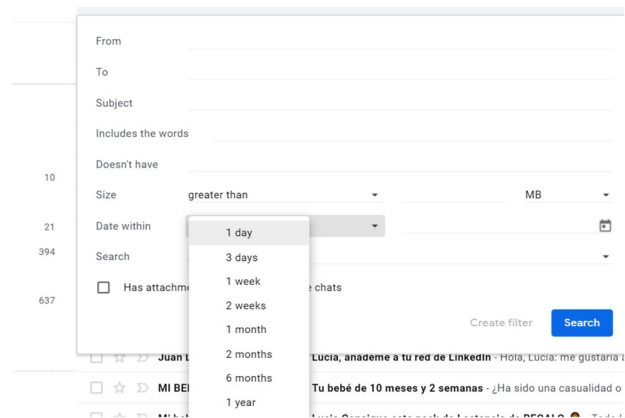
From

To

Subject

Includes the words

Doesn't have

10

Size greater than MB

21

Date within

394

Search

Has attachm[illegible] chats

637

1 day
3 days
1 week
2 weeks
1 month
2 months
6 months
1 year

Create filter

Search

Juan L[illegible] Lucía, añádeme a tu red de LinkedIn - Hola, Lucía: me gustaría a

MI BE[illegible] Tu bebé de 10 meses y 2 semanas - ¿Ha sido una casualidad o

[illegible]